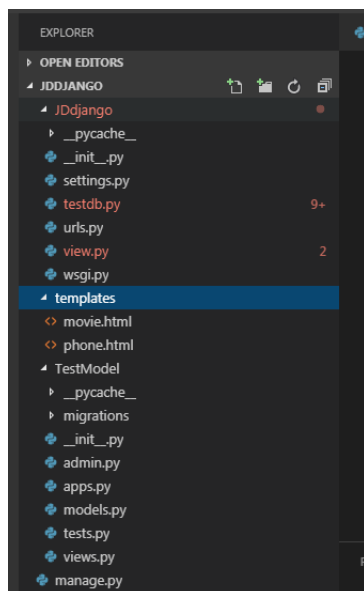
EXPLORER

OPEN EDITORS

JDDJANGO

JDdjango

__pycache__

__init__.py

settings.py

testdb.py

9+

urls.py

view.py

2

wsgi.py

templates

movie.html

phone.html

TestModel

__pycache__

migrations

__init__.py

admin.py

apps.py

models.py

tests.py

views.py

manage.py